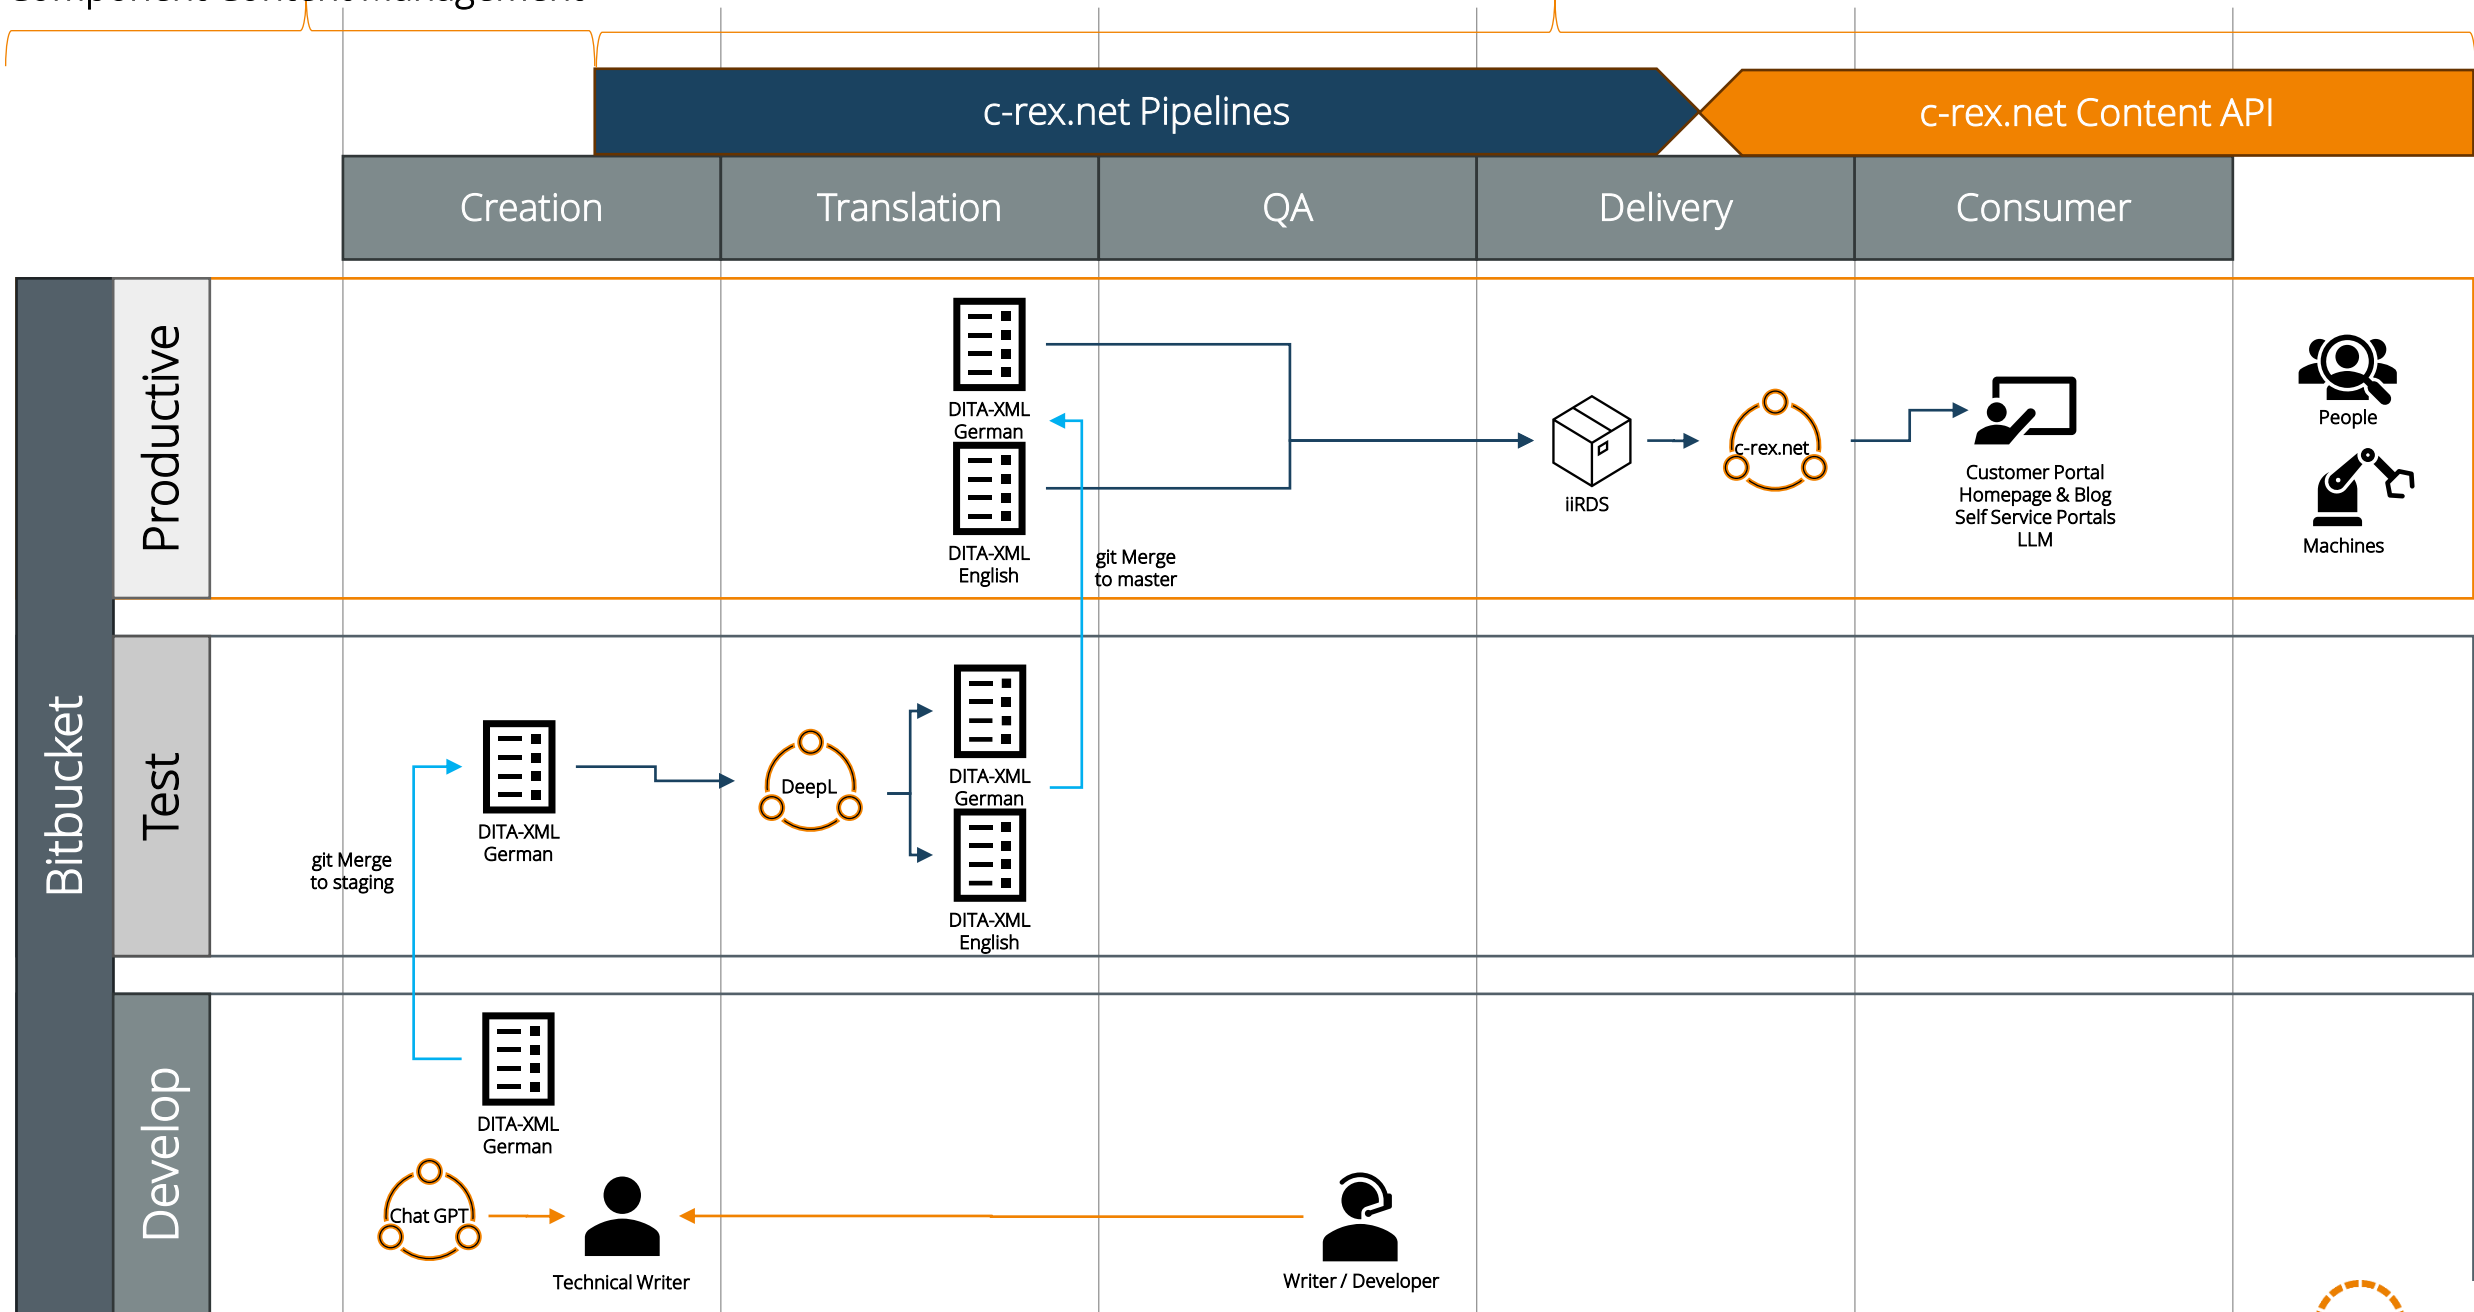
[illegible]

c-rex.net Pipelines

c-rex.net Content API

| Creation | Translation | QA | Delivery | Consumer |
|---|---|---|---|---|

Bitbucket

Productive

DITA-XML German

DITA-XML English

git Merge to master

iiRDS

c-rex.net

Customer Portal
Homepage & Blog
Self Service Portals
LLM

People

Machines

Test

git Merge to staging

DITA-XML German

DeepL

DITA-XML German

DITA-XML English

Develop

DITA-XML German

Chat GPT

Technical Writer

Writer / Developer